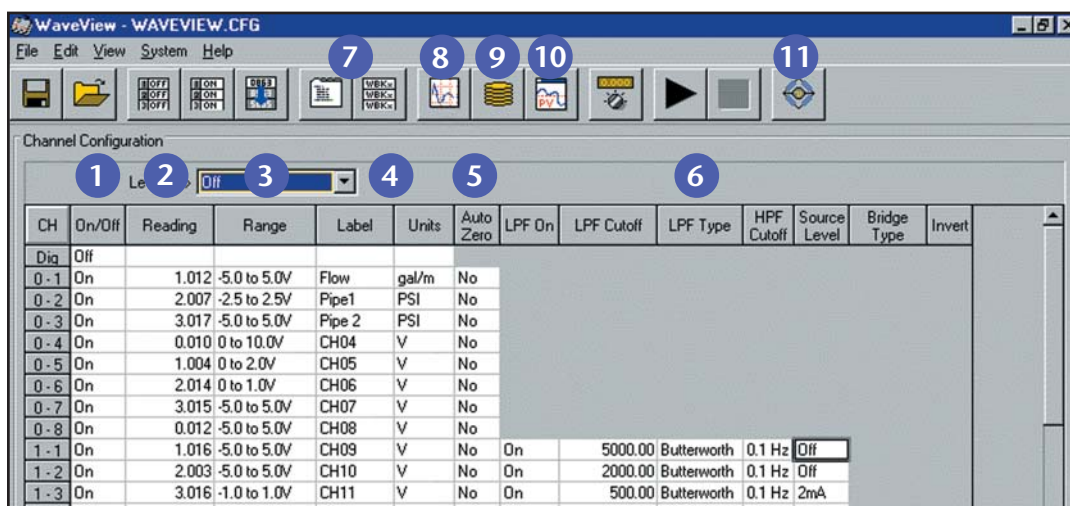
WaveView - WAVEVIEW.CFG

File Edit View System Help

7 8 9 10 11

Channel Configuration

1 Le 2 3 Off 4 5 6

| CH | On/Off | Reading | Range | Label | Units | Auto Zero | LPF On | LPF Cutoff | LPF Type | HPF Cutoff | Source Level | Bridge Type | Invert |
|---|---|---|---|---|---|---|---|---|---|---|---|---|---|
| Dig | Off | | | | | | | | | | | | |
| 0 - 1 | On | 1.012 | -5.0 to 5.0V | Flow | gal/m | No | | | | | | | |
| 0 - 2 | On | 2.007 | -2.5 to 2.5V | Pipe1 | PSI | No | | | | | | | |
| 0 - 3 | On | 3.017 | -5.0 to 5.0V | Pipe 2 | PSI | No | | | | | | | |
| 0 - 4 | On | 0.010 | 0 to 10.0V | CH04 | V | No | | | | | | | |
| 0 - 5 | On | 1.004 | 0 to 2.0V | CH05 | V | No | | | | | | | |
| 0 - 6 | On | 2.014 | 0 to 1.0V | CH06 | V | No | | | | | | | |
| 0 - 7 | On | 3.015 | -5.0 to 5.0V | CH07 | V | No | | | | | | | |
| 0 - 8 | On | 0.012 | -5.0 to 5.0V | CH08 | V | No | | | | | | | |
| 1 - 1 | On | 1.016 | -5.0 to 5.0V | CH09 | V | No | On | 5000.00 | Butterworth | 0.1 Hz | Off | | |
| 1 - 2 | On | 2.003 | -5.0 to 5.0V | CH10 | V | No | On | 2000.00 | Butterworth | 0.1 Hz | Off | | |
| 1 - 3 | On | 3.016 | -1.0 to 1.0V | CH11 | V | No | On | 500.00 | Butterworth | 0.1 Hz | 2mA | | |